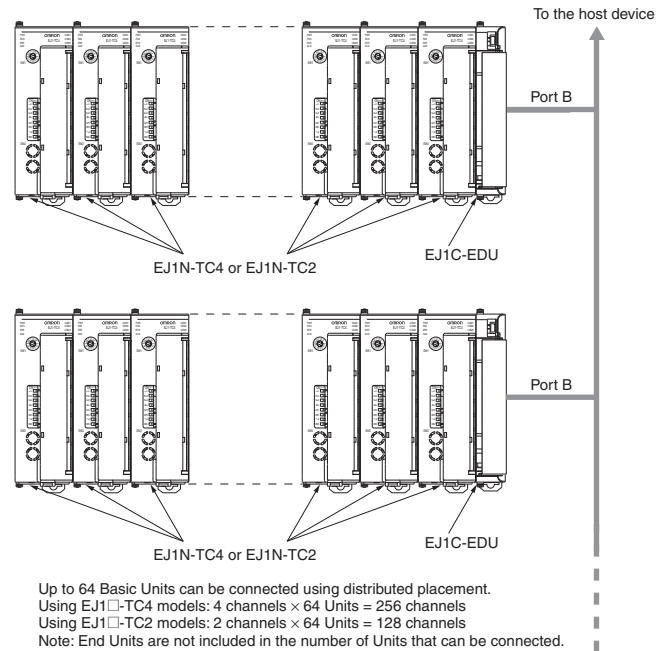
To the host device

omron omron omron omron omron omron

Port B

EJ1N-TC4 or EJ1N-TC2

EJ1C-EDU

omron omron omron omron omron omron

Port B

EJ1N-TC4 or EJ1N-TC2

EJ1C-EDU

Up to 64 Basic Units can be connected using distributed placement.
Using EJ1□-TC4 models: 4 channels × 64 Units = 256 channels
Using EJ1□-TC2 models: 2 channels × 64 Units = 128 channels
Note: End Units are not included in the number of Units that can be connected.